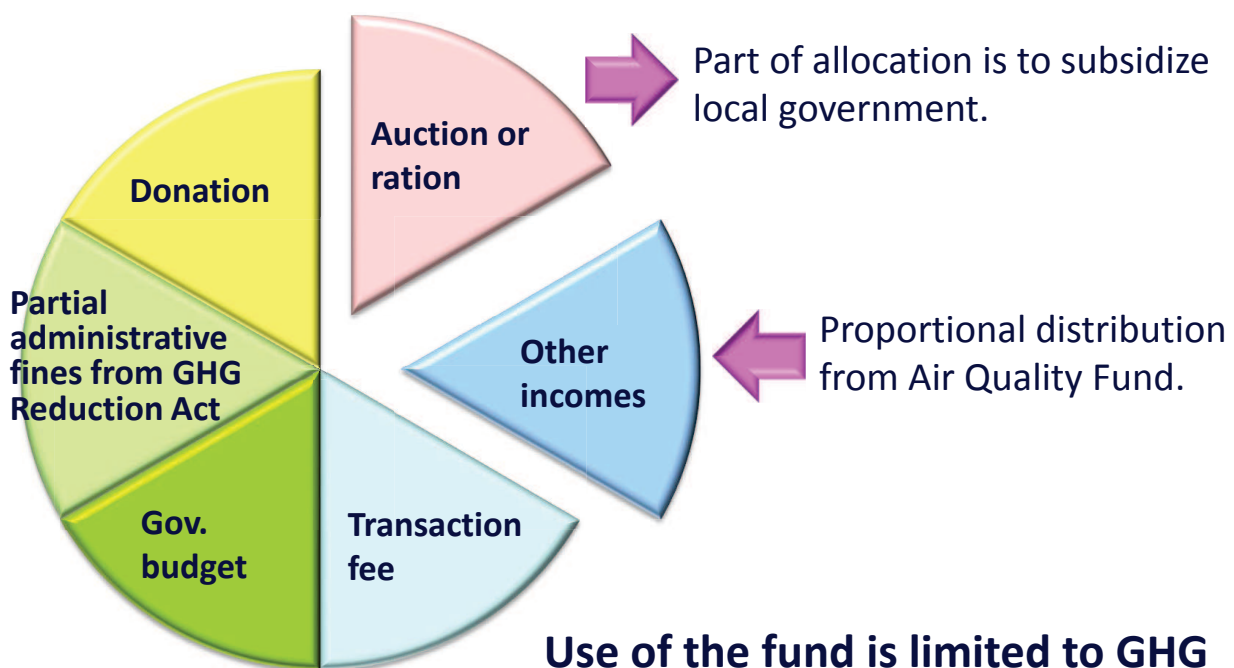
Auction or ration

Part of allocation is to subsidize local government.

Donation

Partial administrative fines from GHG Reduction Act

Other incomes

Proportional distribution from Air Quality Fund.

Gov. budget

Transaction fee

Use of the fund is limited to GHG